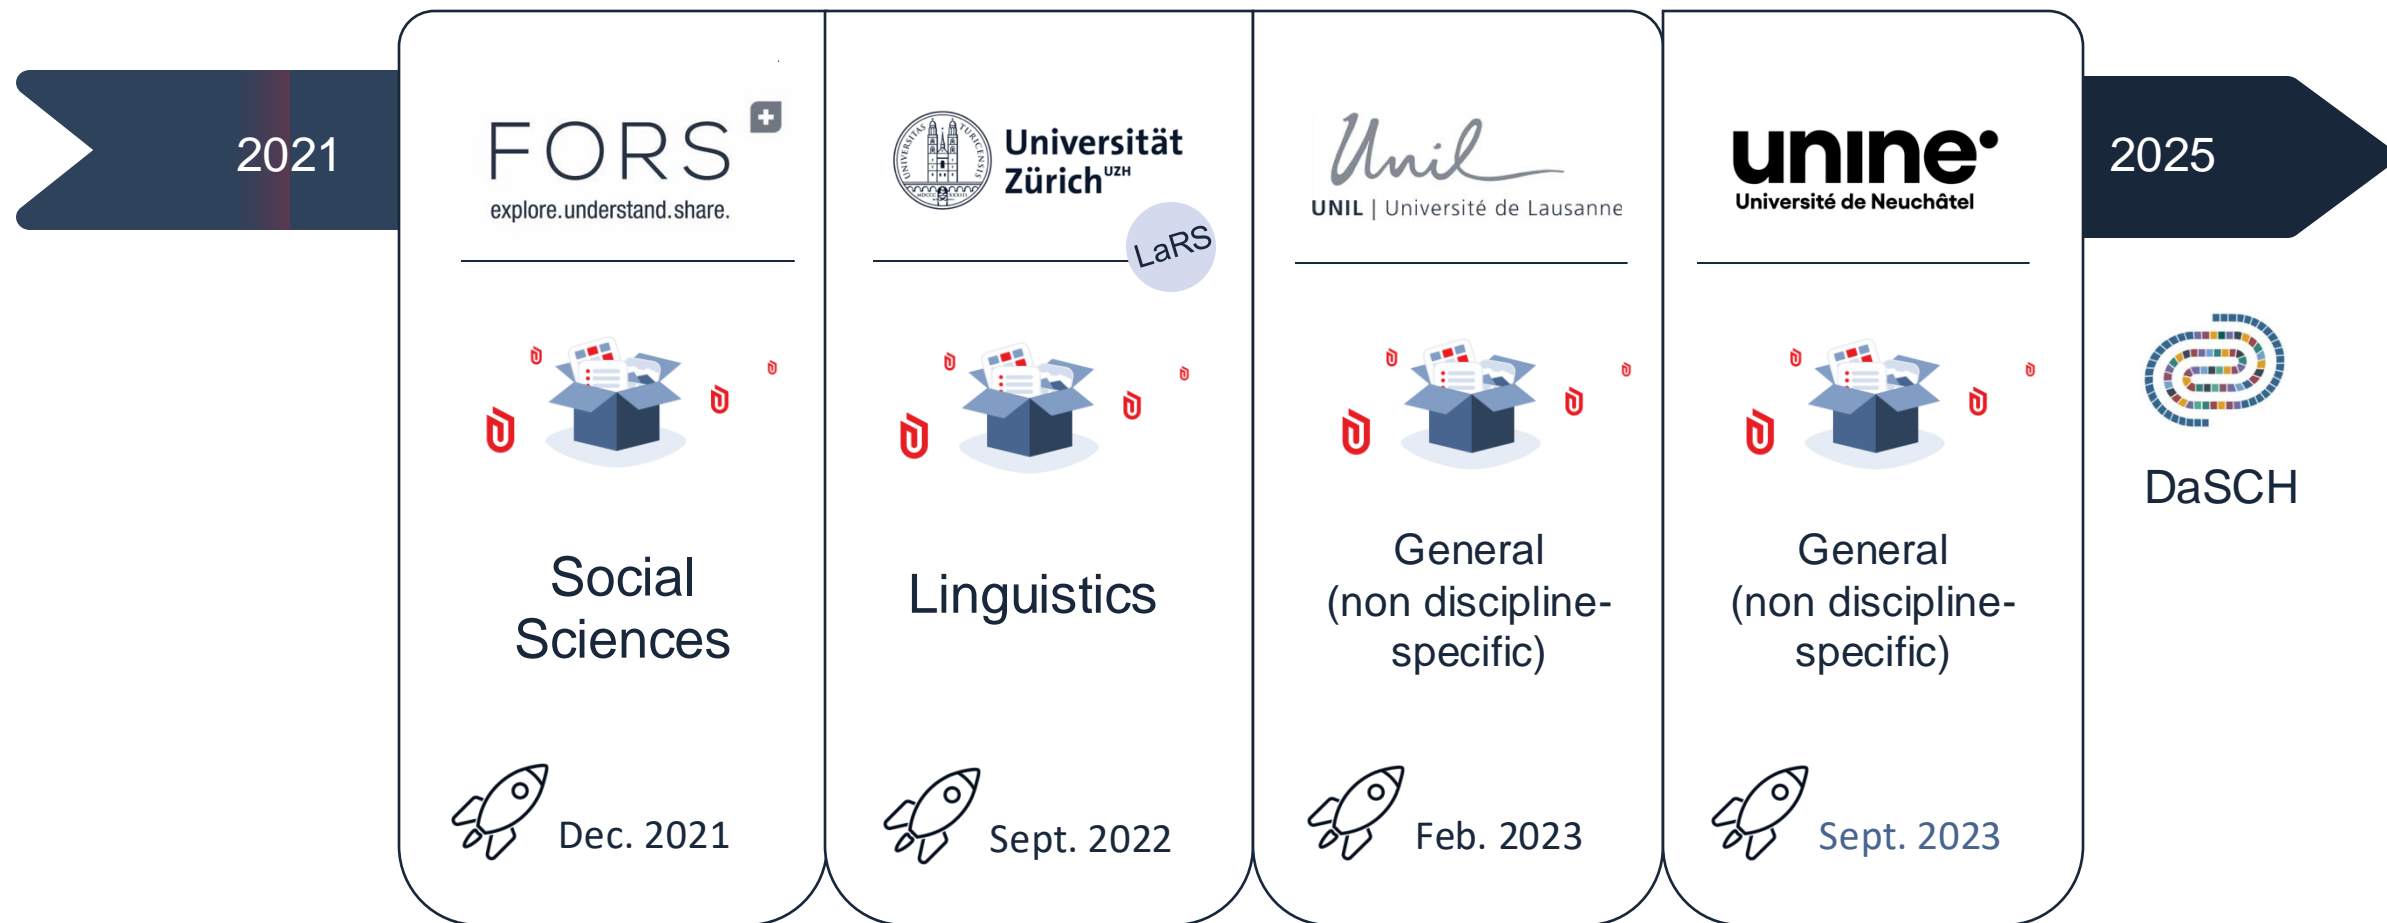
2021

FORS
explore.understand.share.

Social Sciences

Dec. 2021

Universität Zürich$^{UZH}$

LaRS

Linguistics

Sept. 2022

Unil
UNIL | Université de Lausanne

General (non discipline-specific)

Feb. 2023

unine
Université de Neuchâtel

General (non discipline-specific)

Sept. 2023

2025

DaSCH